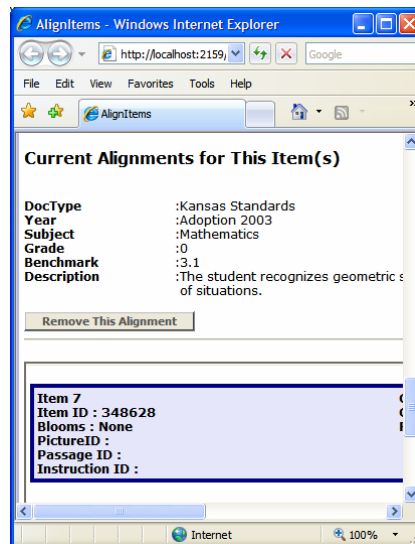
AlignItems - Windows Internet Explorer

http://localhost:2159/

Google

File Edit View Favorites Tools Help

AlignItems

Current Alignments for This Item(s)

| | |
|---|---|
| DocType | :Kansas Standards |
| Year | :Adoption 2003 |
| Subject | :Mathematics |
| Grade | :0 |
| Benchmark | :3.1 |
| Description | :The student recognizes geometric s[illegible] of situations. |

Remove This Alignment

Item 7
Item ID : 348628
Blooms : None
PictureID :
Passage ID :
Instruction ID :

C
C
F

Internet

100%